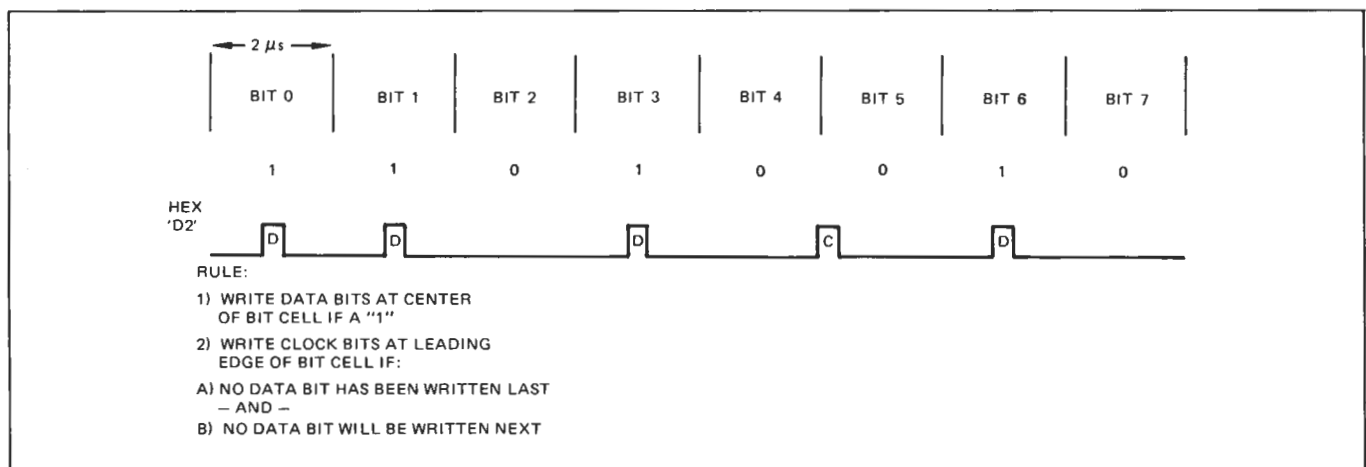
2 $\mu$s

| BIT 0 | BIT 1 | BIT 2 | BIT 3 | BIT 4 | BIT 5 | BIT 6 | BIT 7 |
|---|---|---|---|---|---|---|---|
| 1 | 1 | 0 | 1 | 0 | 0 | 1 | 0 |

HEX 'D2'

D D D C D

RULE:

1) WRITE DATA BITS AT CENTER OF BIT CELL IF A "1"

2) WRITE CLOCK BITS AT LEADING EDGE OF BIT CELL IF:

A) NO DATA BIT HAS BEEN WRITTEN LAST
– AND –
B) NO DATA BIT WILL BE WRITTEN NEXT